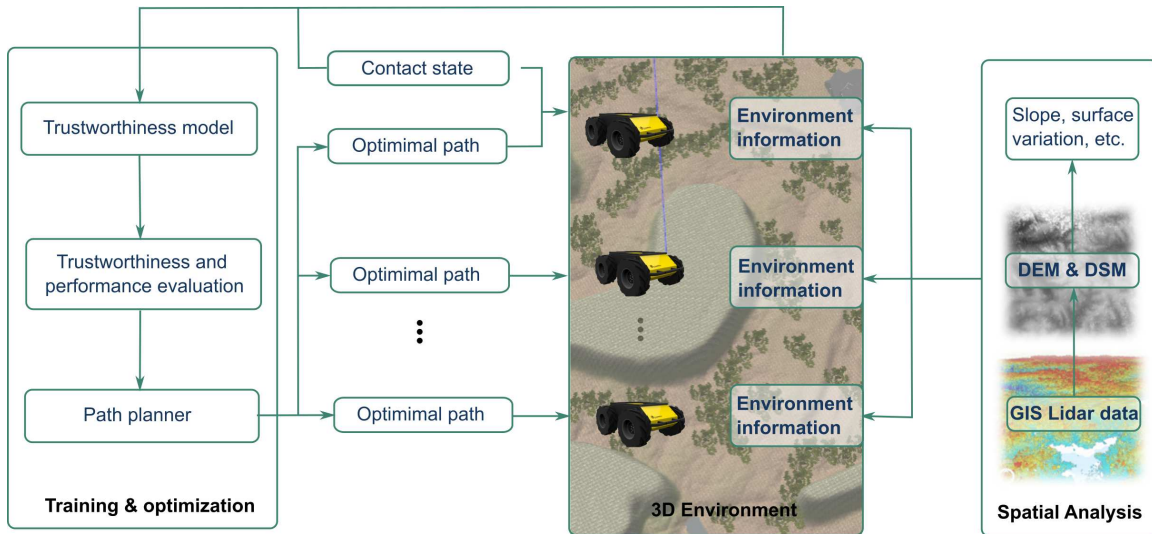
Trustworthiness model

Trustworthiness and performance evaluation

Path planner

Training & optimization

Contact state

Optimimal path

Optimimal path

Optimimal path

Environment information

Environment information

Environment information

3D Environment

Slope, surface variation, etc.

DEM & DSM

GIS Lidar data

Spatial Analysis